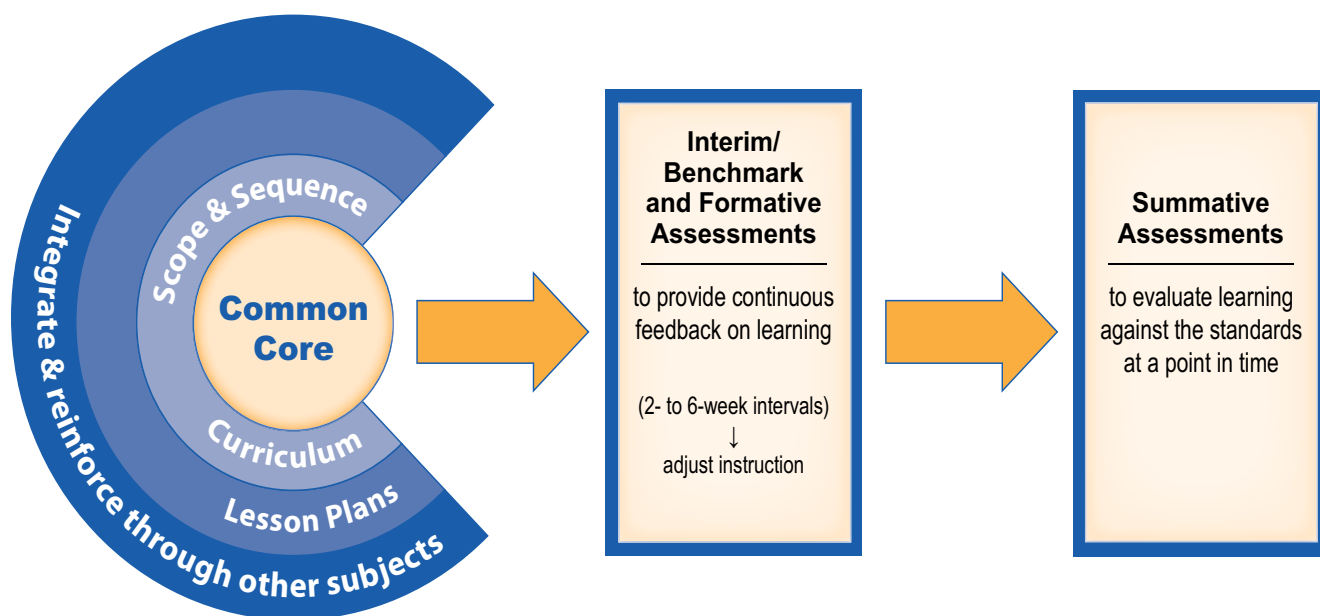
Integrate & reinforce through other subjects

Scope & Sequence

Common Core

Curriculum

Lesson Plans

Interim/ Benchmark and Formative Assessments

to provide continuous feedback on learning

(2- to 6-week intervals)
↓
adjust instruction

Summative Assessments

to evaluate learning against the standards at a point in time